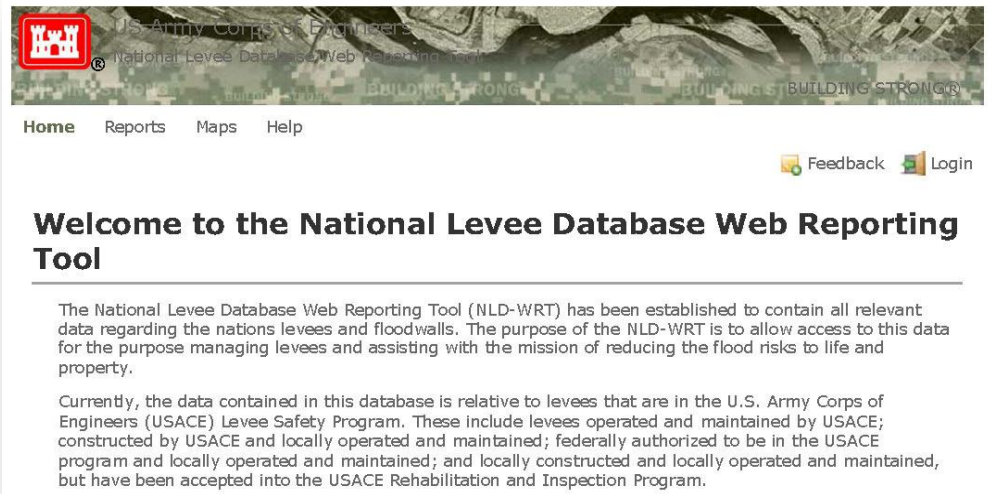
US Army Corps of Engineers®
National Levee Database Web Reporting Tool

BUILDING STRONG®

Home Reports Maps Help

Feedback Login

Welcome to the National Levee Database Web Reporting Tool

The National Levee Database Web Reporting Tool (NLD-WRT) has been established to contain all relevant data regarding the nations levees and floodwalls. The purpose of the NLD-WRT is to allow access to this data for the purpose managing levees and assisting with the mission of reducing the flood risks to life and property.

Currently, the data contained in this database is relative to levees that are in the U.S. Army Corps of Engineers (USACE) Levee Safety Program. These include levees operated and maintained by USACE; constructed by USACE and locally operated and maintained; federally authorized to be in the USACE program and locally operated and maintained; and locally constructed and locally operated and maintained, but have been accepted into the USACE Rehabilitation and Inspection Program.